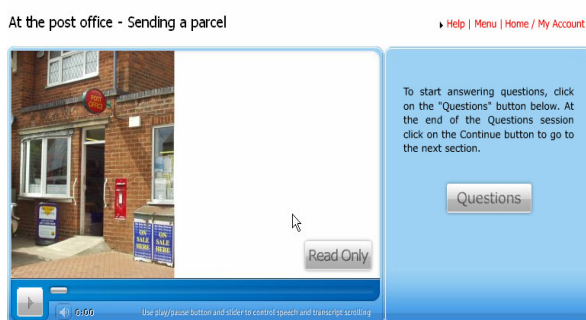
At the post office - Sending a parcel

Help | Menu | Home / My Account

To start answering questions, click on the "Questions" button below. At the end of the Questions session click on the Continue button to go to the next section.

Questions

Read Only

0:00

Use play/pause button and slider to control speech and transcript scrolling